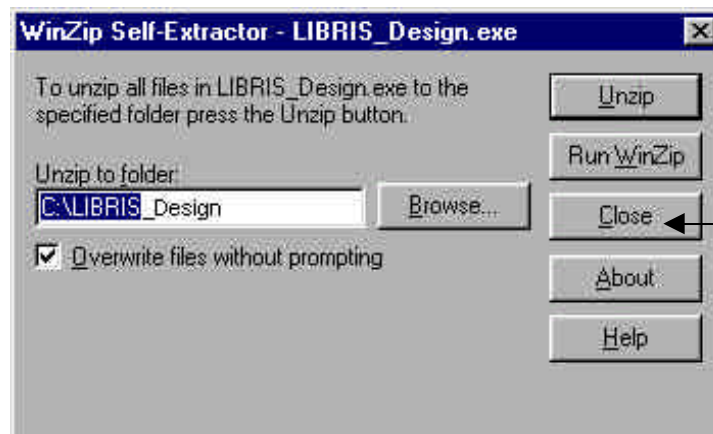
WinZip Self-Extractor - LIBRIS_Design.exe

To unzip all files in LIBRIS_Design.exe to the specified folder press the Unzip button.

Unzip to folder:

C:\LIBRIS_Design

Browse...

Overwrite files without prompting

Unzip

Run WinZip

Close

About

Help